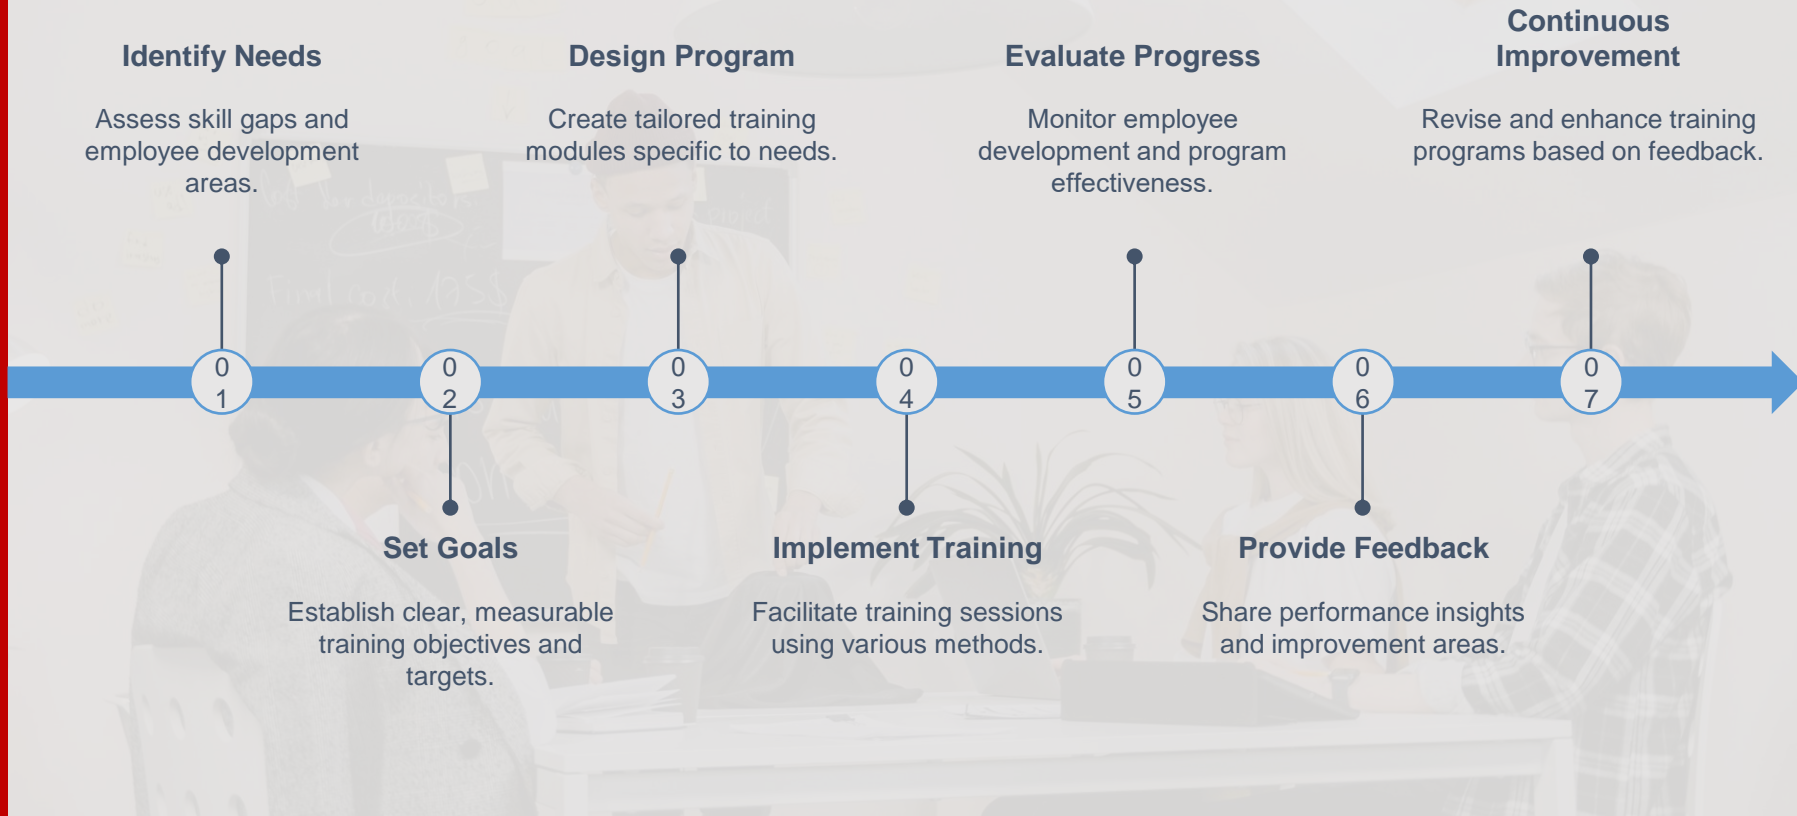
Identify Needs

Assess skill gaps and employee development areas.

01

02

Set Goals

Establish clear, measurable training objectives and targets.

Design Program

Create tailored training modules specific to needs.

03

04

Implement Training

Facilitate training sessions using various methods.

Evaluate Progress

Monitor employee development and program effectiveness.

05

06

Provide Feedback

Share performance insights and improvement areas.

Continuous Improvement

Revise and enhance training programs based on feedback.

07